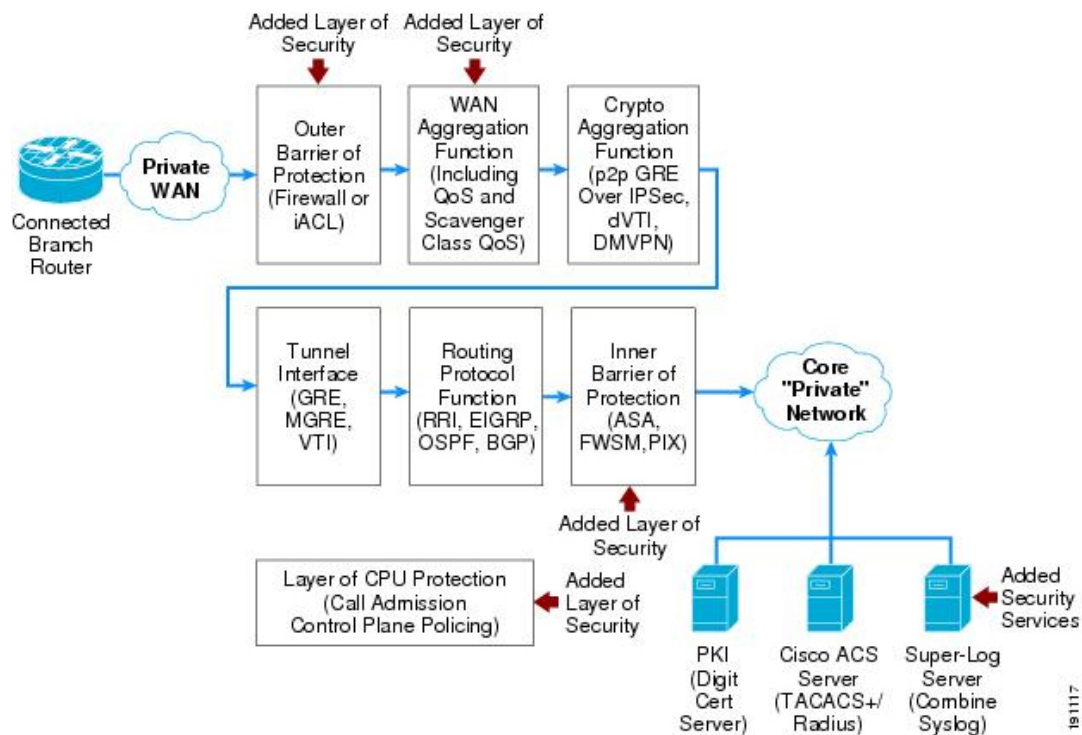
Added Layer of Security

Added Layer of Security

Private WAN

Connected Branch Router

Outer Barrier of Protection (Firewall or iACL)

WAN Aggregation Function (Including QoS and Scavenger Class QoS)

Crypto Aggregation Function (p2p GRE Over IPSec, dVTI, DMVPN)

Tunnel Interface (GRE, MGRE, VTI)

Routing Protocol Function (RRI, EIGRP, OSPF, BGP)

Inner Barrier of Protection (ASA, FWSM,PIX)

Core "Private" Network

Added Layer of Security

Layer of CPU Protection (Call Admission Control Plane Policing)

Added Layer of Security

PKI (Digit Cert Server)

Cisco ACS Server (TACACS+/ Radius)

Super-Log Server (Combine Syslog)

Added Security Services

191117